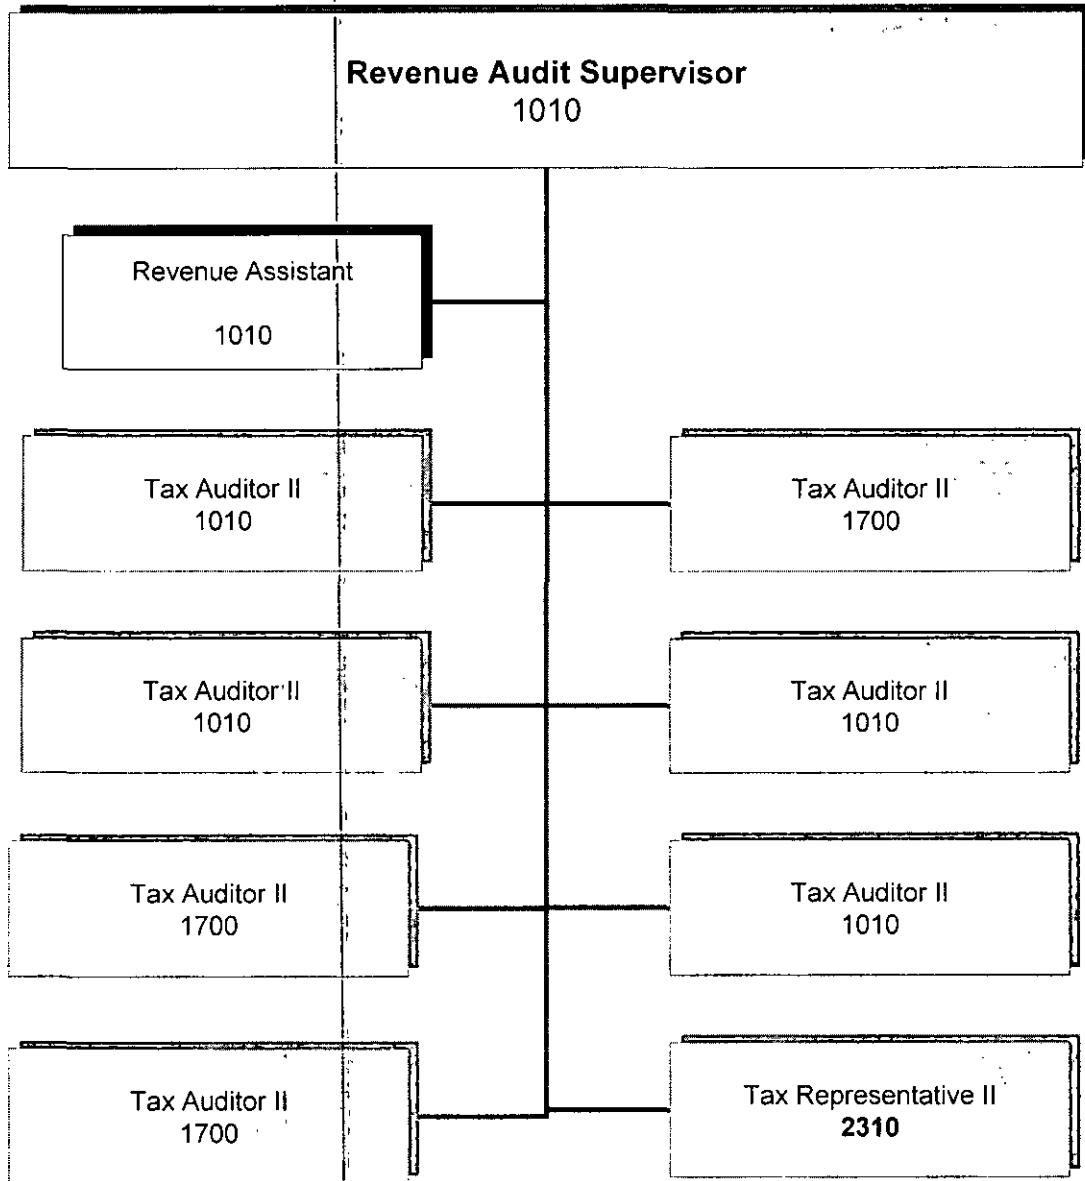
Revenue Audit Supervisor
1010

Revenue Assistant
1010

Tax Auditor II
1010

Tax Auditor II
1700

Tax Auditor II
1010

Tax Auditor II
1010

Tax Auditor II
1700

Tax Auditor II
1010

Tax Auditor II
1700

Tax Representative II
**2310**